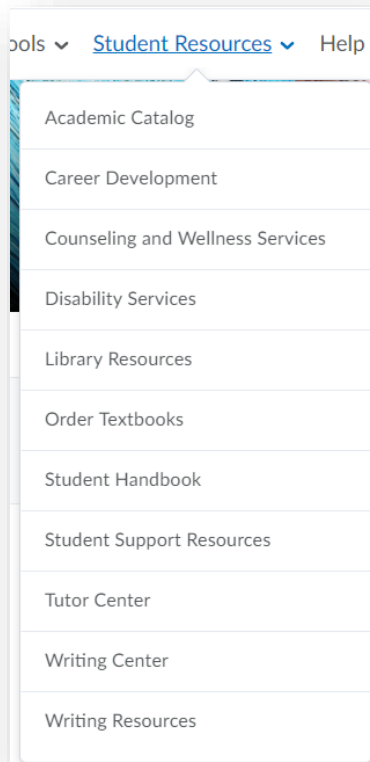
ools Student Resources Help

Academic Catalog

Career Development

Counseling and Wellness Services

Disability Services

Library Resources

Order Textbooks

Student Handbook

Student Support Resources

Tutor Center

Writing Center

Writing Resources